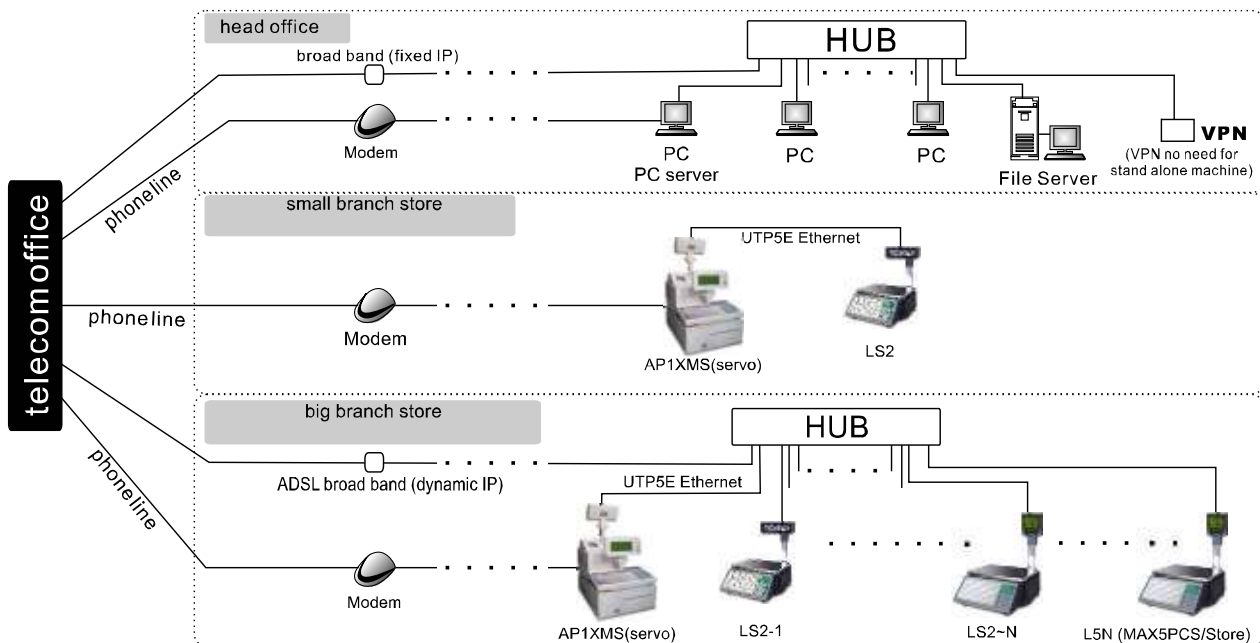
telecomoffice

head office

HUB

broad band (fixed IP)

phoneline

Modem

PC
PC server

PC

PC

File Server

VPN
(VPN no need for stand alone machine)

small branch store

UTP5E Ethernet

phoneline

Modem

AP1XMS(servo)

LS2

big branch store

HUB

ADSL broad band (dynamic IP)

phoneline

UTP5E Ethernet

Modem

AP1XMS(servo)

LS2-1

LS2~N

L5N (MAX5PCS/Store)